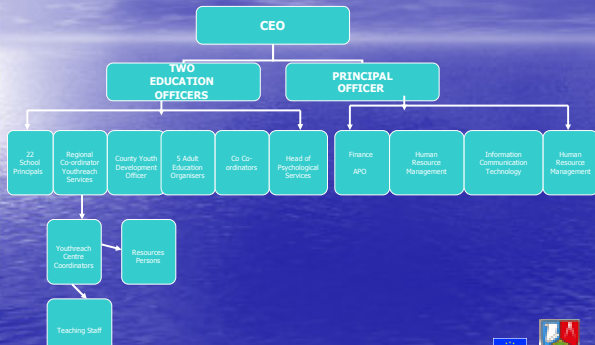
CEO

TWO EDUCATION OFFICERS

PRINCIPAL OFFICER

22 School Principals

Regional Co-ordinator Youthreach Services

County Youth Development Officer

5 Adult Education Organisers

Co Co-ordinators

Head of Psychological Services

Finance

APO

Human Resource Management

Information Communication Technology

Human Resource Management

Youthreach Centre Coordinators

Resources Persons

Teaching Staff